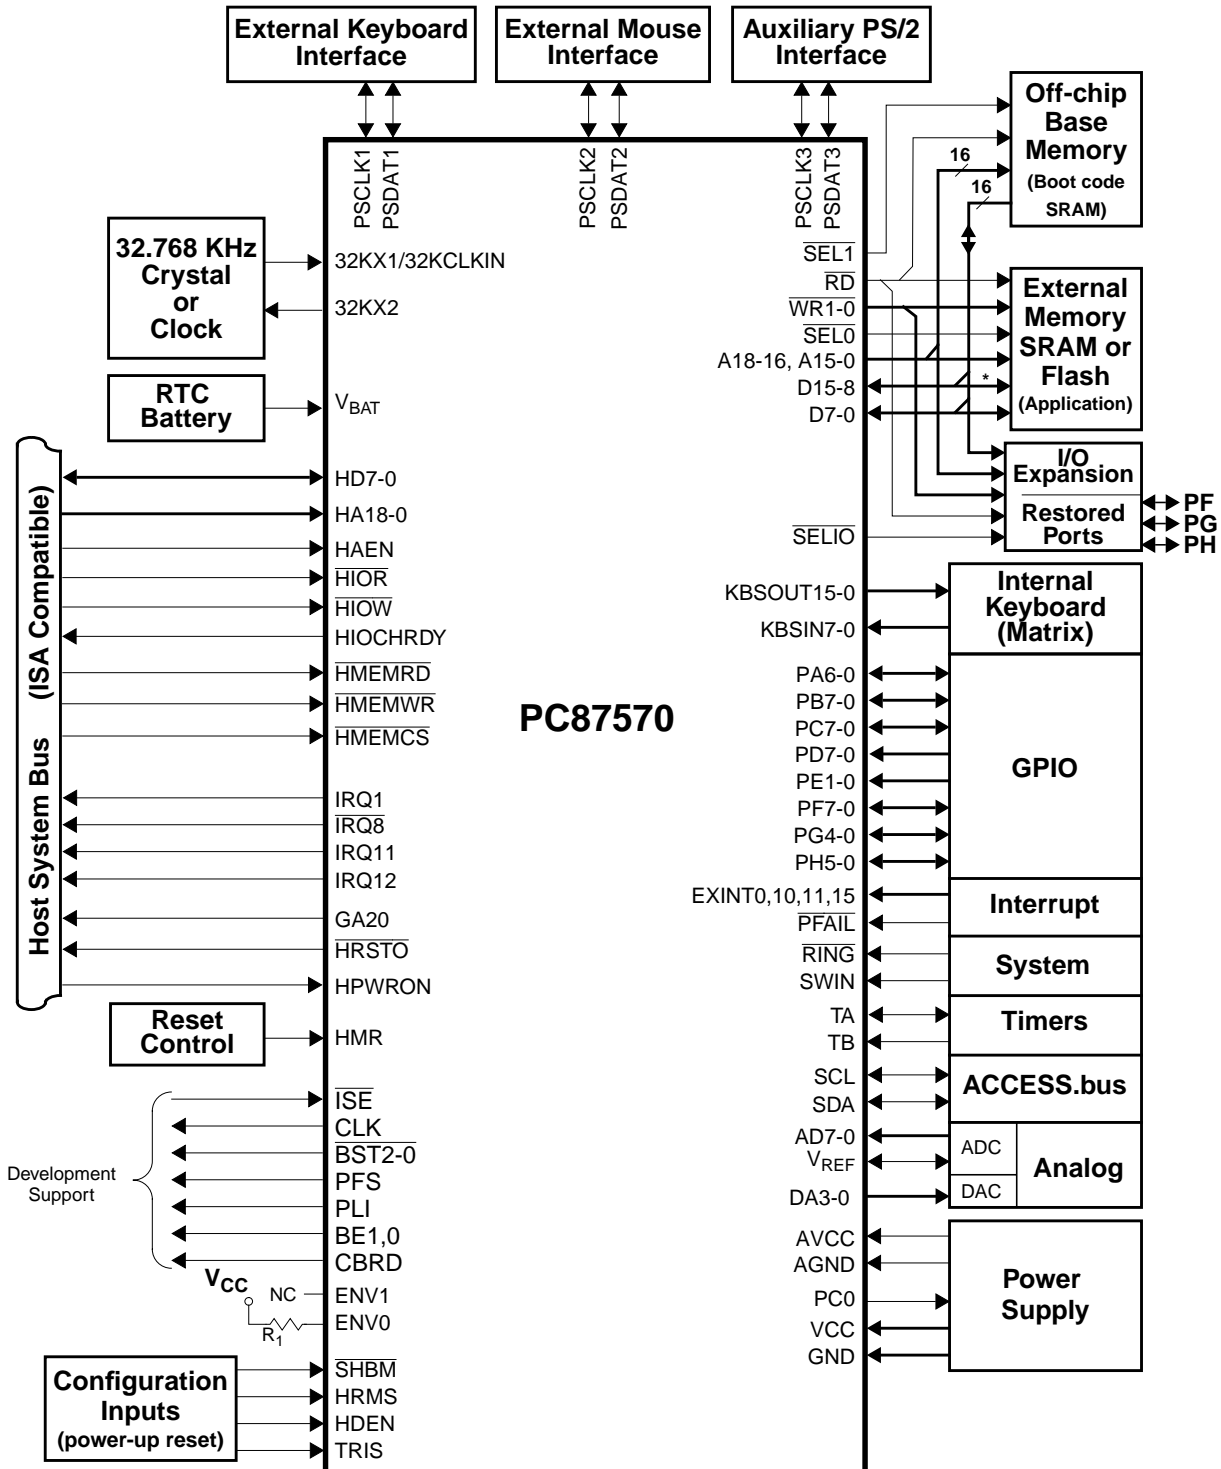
External Keyboard Interface

External Mouse Interface

Auxiliary PS/2 Interface

PSCLK1 PSDAT1

PSCLK2 PSDAT2

PSCLK3 PSDAT3

Off-chip Base Memory (Boot code SRAM)

16

16

32.768 KHz Crystal or Clock

32KX1/32KCLKIN

32KX2

RTC Battery

$V_{BAT}$

$\overline{SEL1}$

$\overline{RD}$

$\overline{WR1-0}$

$\overline{SEL0}$

A18-16, A15-0

D15-8

D7-0

External Memory SRAM or Flash (Application)

*

I/O Expansion

Restored Ports

PF

PG

PH

$\overline{SELIO}$

Host System Bus (ISA Compatible)

HD7-0

HA18-0

HAEN

$\overline{HIOR}$

$\overline{HIOW}$

HIOCHRDY

$\overline{HMEMRD}$

$\overline{HMEMWR}$

$\overline{HMEMCS}$

IRQ1

$\overline{IRQ8}$

IRQ11

IRQ12

GA20

$\overline{HRSTO}$

HPWRON

PC87570

KBSOUT15-0

KBSIN7-0

Internal Keyboard (Matrix)

PA6-0

PB7-0

PC7-0

PD7-0

PE1-0

PF7-0

PG4-0

PH5-0

GPIO

EXINT0,10,11,15

$\overline{PFAIL}$

Interrupt

$\overline{RING}$

SWIN

System

TA

TB

Timers

SCL

SDA

ACCESS.bus

AD7-0

$V_{REF}$

DA3-0

ADC

DAC

Analog

Reset Control

HMR

Development Support

$\overline{ISE}$

CLK

$\overline{BST2-0}$

PFS

PLI

BE1,0

CBRD

$V_{CC}$

NC

ENV1

ENV0

$R_1$

AVCC

AGND

PC0

VCC

GND

Power Supply

Configuration Inputs (power-up reset)

$\overline{SHBM}$

HRMS

HDEN

TRIS